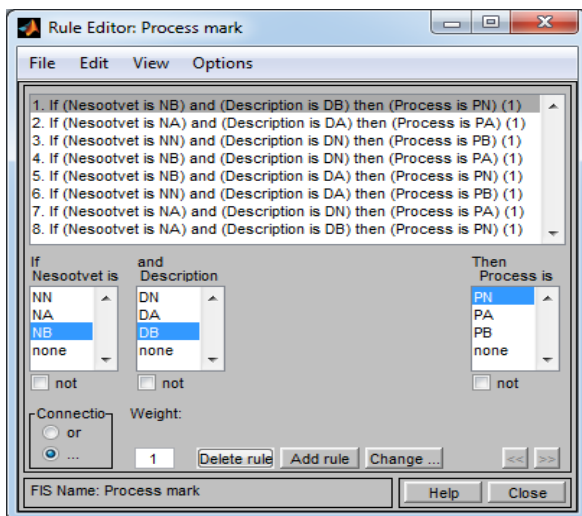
Rule Editor: Process mark

File Edit View Options

1. If (Nesootvet is NB) and (Description is DB) then (Process is PN) (1)
2. If (Nesootvet is NA) and (Description is DA) then (Process is PA) (1)
3. If (Nesootvet is NN) and (Description is DN) then (Process is PB) (1)
4. If (Nesootvet is NB) and (Description is DN) then (Process is PA) (1)
5. If (Nesootvet is NB) and (Description is DA) then (Process is PN) (1)
6. If (Nesootvet is NN) and (Description is DA) then (Process is PB) (1)
7. If (Nesootvet is NA) and (Description is DN) then (Process is PA) (1)
8. If (Nesootvet is NA) and (Description is DB) then (Process is PN) (1)

If
Nesootvet is
NN
NA
NB
none

not

and
Description
DN
DA
DB
none

not

Then
Process is
PN
PA
PB
none

not

Connectio
or
...

Weight:
1

Delete rule
Add rule
Change ...
<<
>>

FIS Name: Process mark

Help
Close